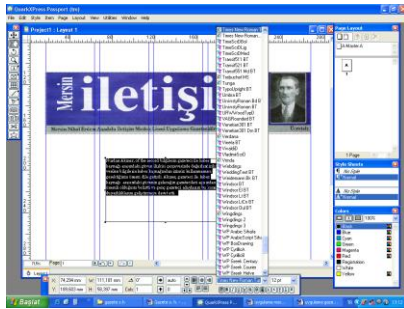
QuarkXPress Passport (en)

File Edit Style Item Page Layout View Utilities Window Help

Project1 : Layout 1

Mersin iletişi

Times New Roman
Times New Roman
TimesTenBld
TimesTenBlk
TimesTenRmn
TimesTenBd BT
TimesTenRmn BT
TimesTenItl BT
TimesTenBlkIt BT
TimesTenBlkItl
Tunga
TypoUpright BT
Univers BT
UniversRoman Bd B
UniversRoman BT
UPW-Vivend Bd
VAG Rounded BT
Venetian301 BT
Venetian301 Dm BT
Verdana
Viveta BT
VivaldiD
VladimirScrD
Vrinda
Webdings
WeddingText BT
Weidemann Bk BT
Westminster
Windsor BT
Windsor EI BT
Windsor Lt BT
Windsor LtCn BT
Windsor Out BT
Wingdings
Wingdings 2
Wingdings 3
WP Arabic Sihafa
WP ArabicScript Sihafa
WP BoxDrawing
WP CyrillicA
WP CyrillicB
WP Greek Century
WP Greek Courier
WP Greek Helve

Page Layout
A-Master A

1 Page

Style Sheets
No Style
Normal

Colors
100%
None
Black
Blue
Cyan
Green
Magenta
Red
Registration
White
Yellow

X: 74.294 mm
Y: 169.003 mm
W: 111.181 mm
H: 50.397 mm
0°
Cols: 1
auto
12 pt

Başlat
QuarkXPress P...